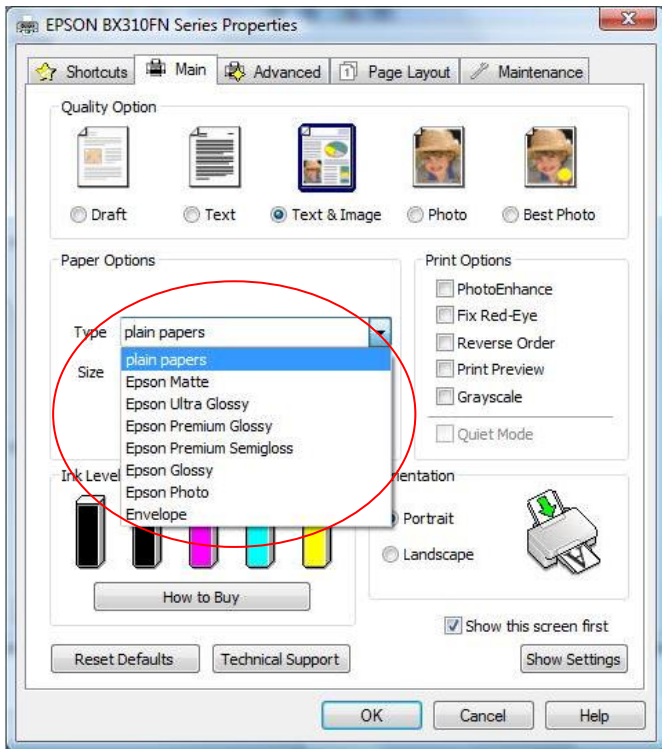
EPSON BX310FN Series Properties

Shortcuts | Main | Advanced | Page Layout | Maintenance

Quality Option

Draft
Text
Text & Image
Photo
Best Photo

Paper Options

Type plain papers

Size

plain papers
Epson Matte
Epson Ultra Glossy
Epson Premium Glossy
Epson Premium Semigloss
Epson Glossy
Epson Photo
Envelope

Print Options

PhotoEnhance
Fix Red-Eye
Reverse Order
Print Preview
Grayscale
Quiet Mode

Ink Level

How to Buy

ientation

Portrait
Landscape

Show this screen first

Reset Defaults
Technical Support
Show Settings

OK
Cancel
Help